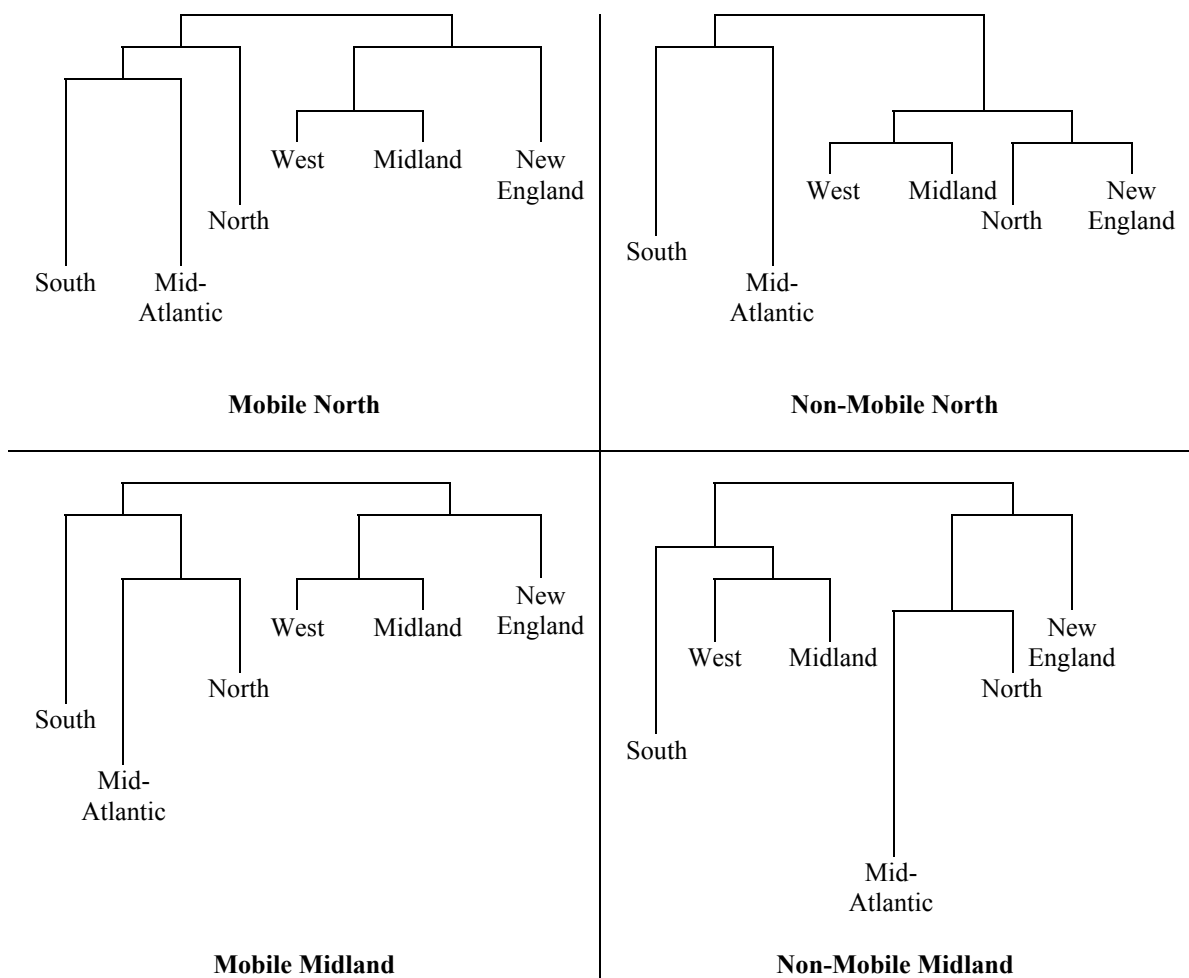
West Midland New England

North

South Mid-Atlantic

**Mobile North**

West Midland New England

North

South

Mid-Atlantic

**Non-Mobile North**

West Midland New England

North

South

Mid-Atlantic

**Mobile Midland**

West Midland

New England

North

South

Mid-Atlantic

**Non-Mobile Midland**